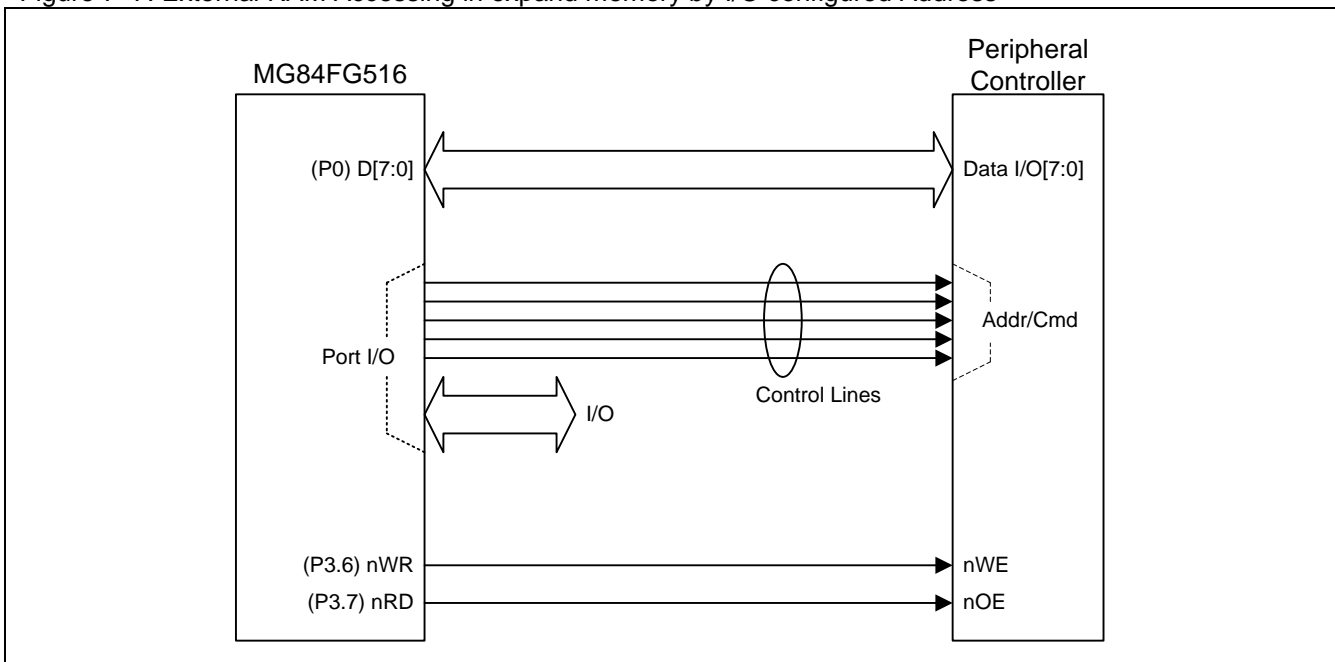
Figure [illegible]: External RAM Accessing in expand memory by I/O configured Address

MG84FG516

Peripheral Controller

(P0) D[7:0]

Data I/O[7:0]

Addr/Cmd

Port I/O

Control Lines

I/O

(P3.6) nWR

nWE

(P3.7) nRD

nOE